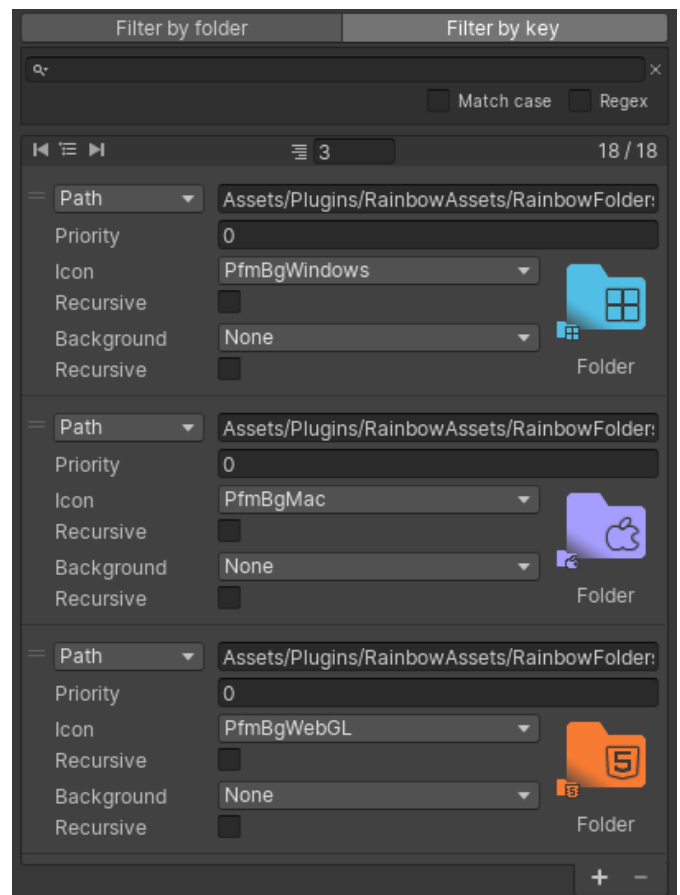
Filter by folder | Filter by key

×

Match case Regex

3

18 / 18

Path
Assets/Plugins/RainbowAssets/RainbowFolder:
Priority 0
Icon PfmBgWindows
Recursive
Background None
Recursive
Folder

Path
Assets/Plugins/RainbowAssets/RainbowFolder:
Priority 0
Icon PfmBgMac
Recursive
Background None
Recursive
Folder

Path
Assets/Plugins/RainbowAssets/RainbowFolder:
Priority 0
Icon PfmBgWebGL
Recursive
Background None
Recursive
Folder

+ −